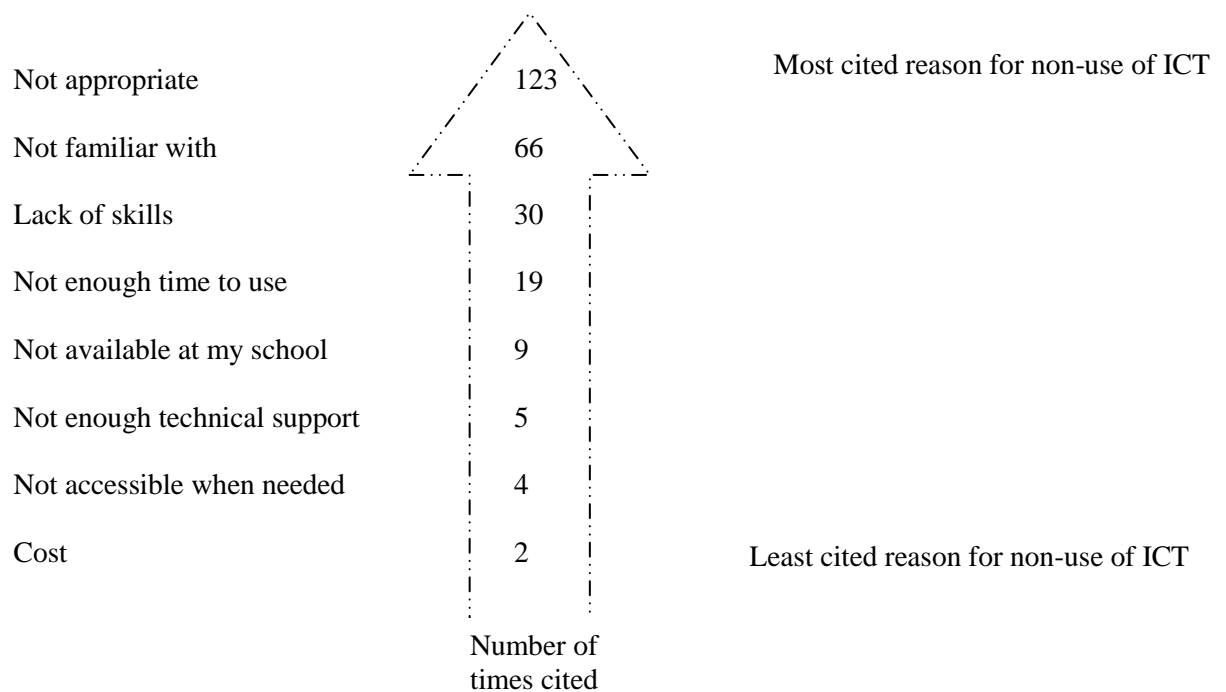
Not appropriate 123 Most cited reason for non-use of ICT

Not familiar with 66

Lack of skills 30

Not enough time to use 19

Not available at my school 9

Not enough technical support 5

Not accessible when needed 4

Cost 2 Least cited reason for non-use of ICT

Number of times cited